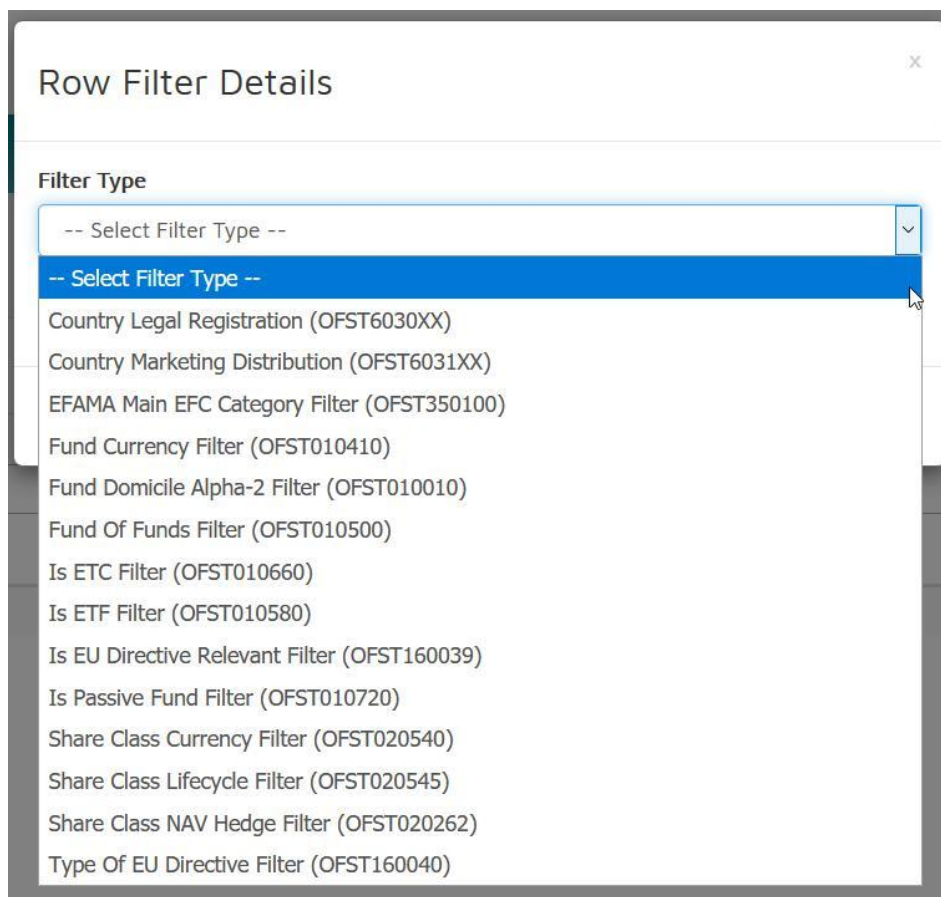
Row Filter Details

×

Filter Type

-- Select Filter Type --

-- Select Filter Type --
Country Legal Registration (OFST6030XX)
Country Marketing Distribution (OFST6031XX)
EFAMA Main EFC Category Filter (OFST350100)
Fund Currency Filter (OFST010410)
Fund Domicile Alpha-2 Filter (OFST010010)
Fund Of Funds Filter (OFST010500)
Is ETC Filter (OFST010660)
Is ETF Filter (OFST010580)
Is EU Directive Relevant Filter (OFST160039)
Is Passive Fund Filter (OFST010720)
Share Class Currency Filter (OFST020540)
Share Class Lifecycle Filter (OFST020545)
Share Class NAV Hedge Filter (OFST020262)
Type Of EU Directive Filter (OFST160040)